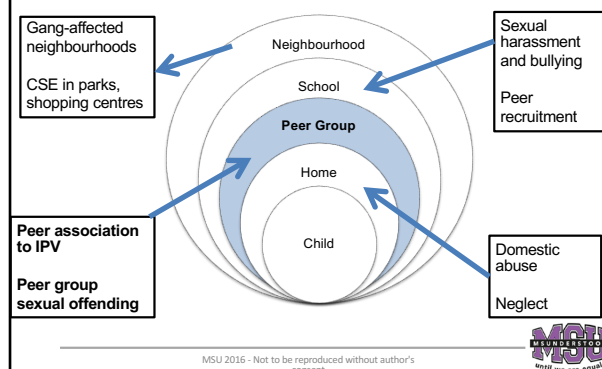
Gang-affected neighbourhoods

CSE in parks, shopping centres

Neighbourhood

School

Peer Group

Home

Child

Sexual harassment and bullying

Peer recruitment

Peer association to IPV

Peer group sexual offending

Domestic abuse

Neglect

MSU 2016 - Not to be reproduced without author's consent

MSU
MSUNDERSTOOD
until we are equal